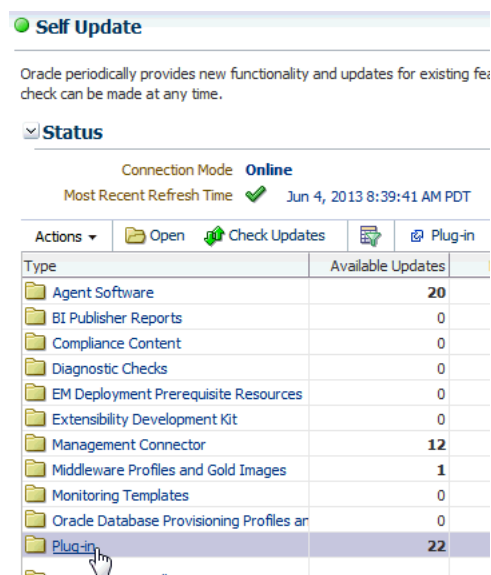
Self Update

Oracle periodically provides new functionality and updates for existing fea check can be made at any time.

Status

Connection Mode Online
Most Recent Refresh Time Jun 4, 2013 8:39:41 AM PDT

Actions ▾ Open Check Updates Plug-in

| Type | Available Updates |
|---|---|
| Agent Software | 20 |
| BI Publisher Reports | 0 |
| Compliance Content | 0 |
| Diagnostic Checks | 0 |
| EM Deployment Prerequisite Resources | 0 |
| Extensibility Development Kit | 0 |
| Management Connector | 12 |
| Middleware Profiles and Gold Images | 1 |
| Monitoring Templates | 0 |
| Oracle Database Provisioning Profiles ar | 0 |
| Plug-in | 22 |